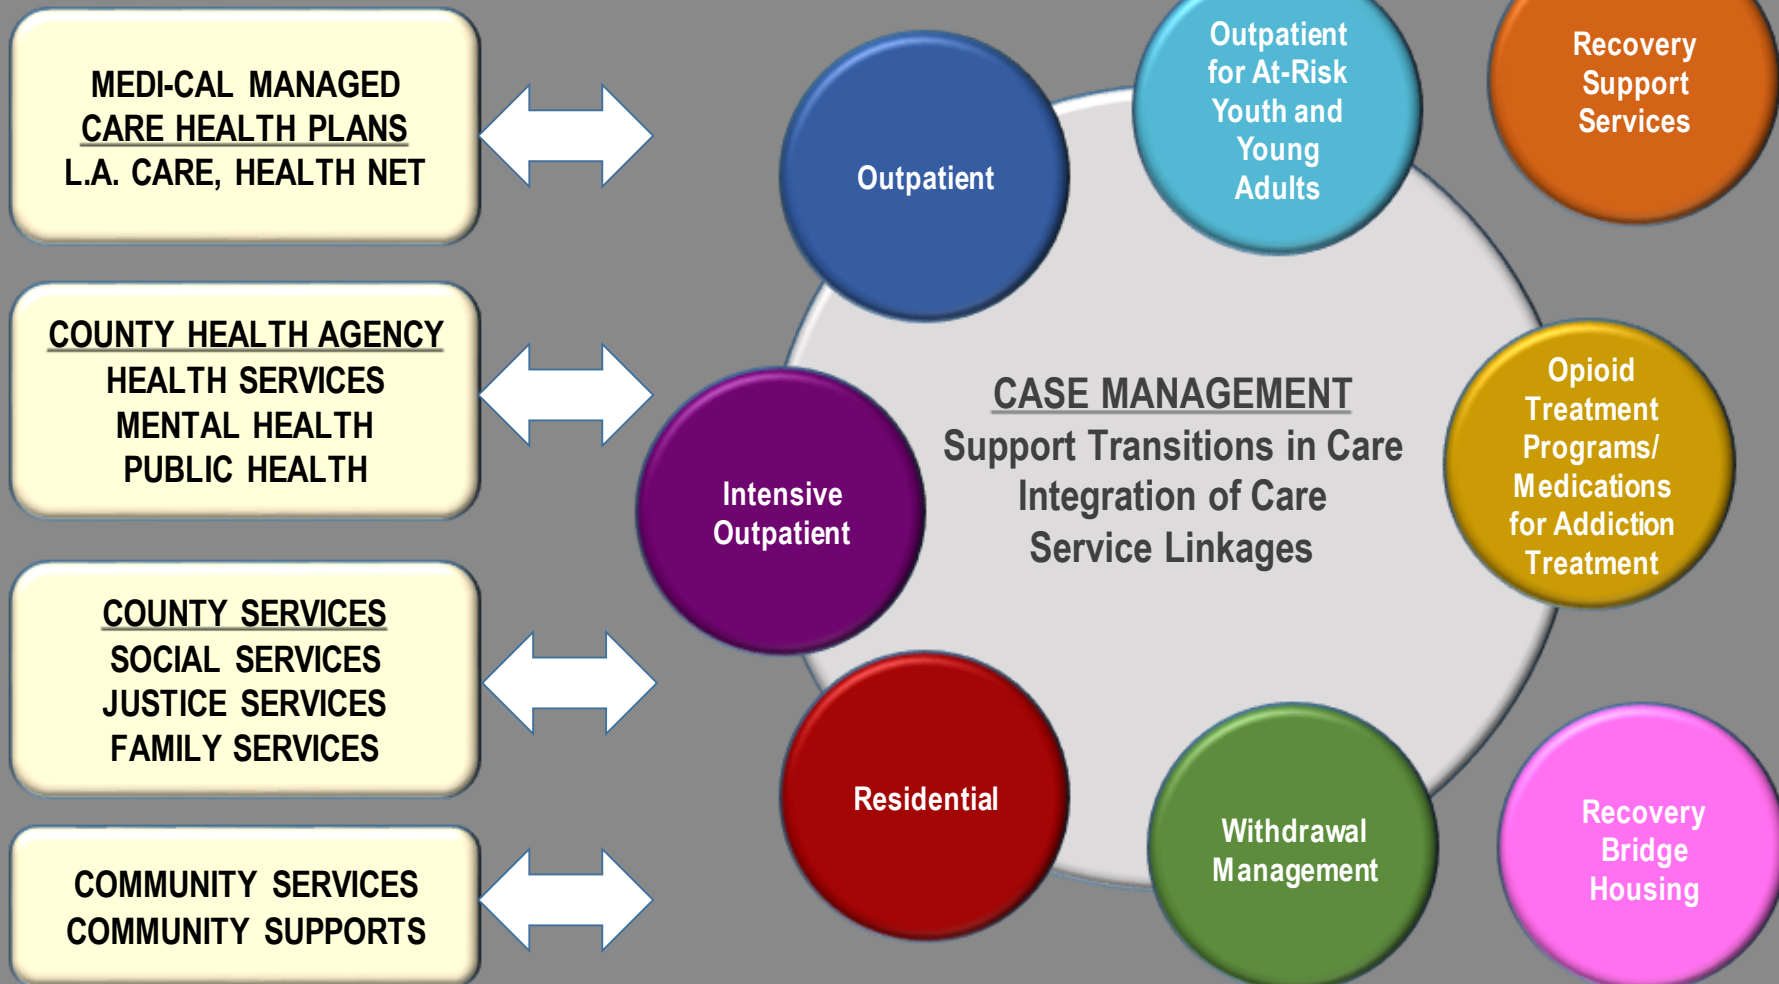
MEDI-CAL MANAGED CARE HEALTH PLANS
L.A. CARE, HEALTH NET

COUNTY HEALTH AGENCY
HEALTH SERVICES
MENTAL HEALTH
PUBLIC HEALTH

COUNTY SERVICES
SOCIAL SERVICES
JUSTICE SERVICES
FAMILY SERVICES

COMMUNITY SERVICES
COMMUNITY SUPPORTS

Outpatient

Outpatient for At-Risk Youth and Young Adults

Recovery Support Services

CASE MANAGEMENT
Support Transitions in Care
Integration of Care
Service Linkages

Intensive Outpatient

Opioid Treatment Programs/ Medications for Addiction Treatment

Residential

Withdrawal Management

Recovery Bridge Housing